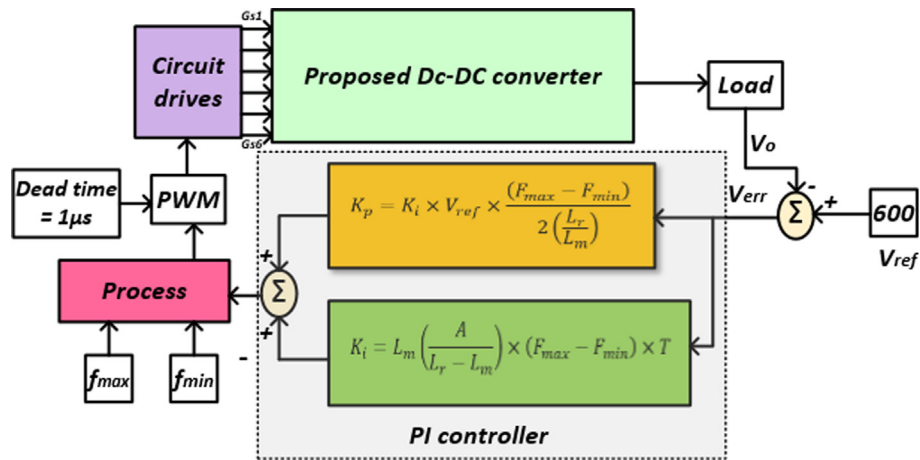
Gs1

Circuit drives

Proposed Dc-DC converter

Load

Gs6

$V_o$

Dead time = 1μs

PWM

$V_{err}$

-

+

600

$V_{ref}$

$K_p = K_i \times V_{ref} \times \frac{(F_{max} - F_{min})}{2\left(\frac{L_r}{L_m}\right)}$

+

Process

Σ

Σ

+

$K_i = L_m\left(\frac{A}{L_r - L_m}\right) \times (F_{max} - F_{min}) \times T$

-

$f_{max}$

$f_{min}$

PI controller